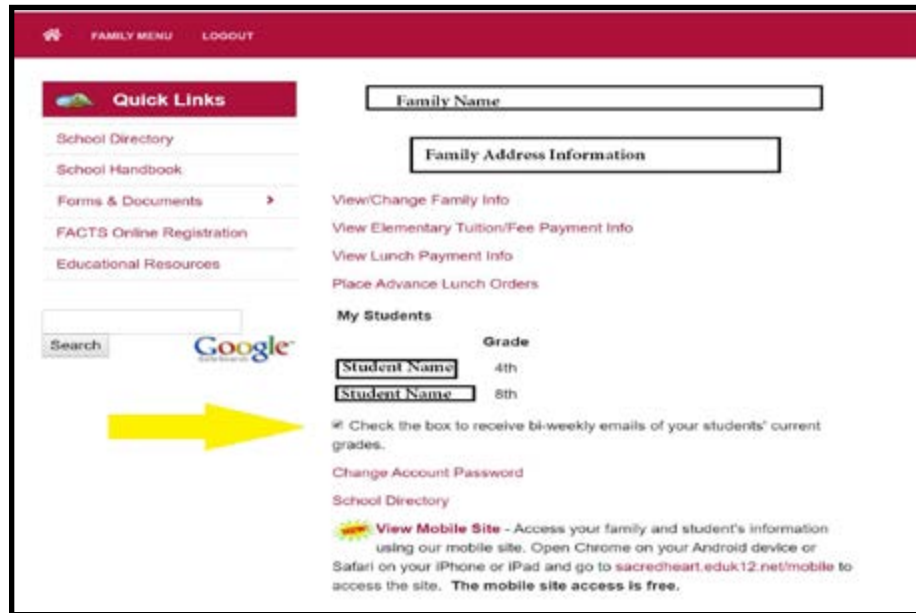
FAMILY MENU LOGOUT

Quick Links

School Directory

School Handbook

Forms & Documents >

FACTS Online Registration

Educational Resources

Search

Google

Family Name

Family Address Information

View/Change Family Info

View Elementary Tuition/Fee Payment Info

View Lunch Payment Info

Place Advance Lunch Orders

My Students

Grade

| Student Name | 4th |
|---|---|
| Student Name | 8th |

☑ Check the box to receive bi-weekly emails of your students' current grades.

Change Account Password

School Directory

NEW View Mobile Site - Access your family and student's information using our mobile site. Open Chrome on your Android device or Safari on your iPhone or iPad and go to sacredheart.eduk12.net/mobile to access the site. The mobile site access is free.